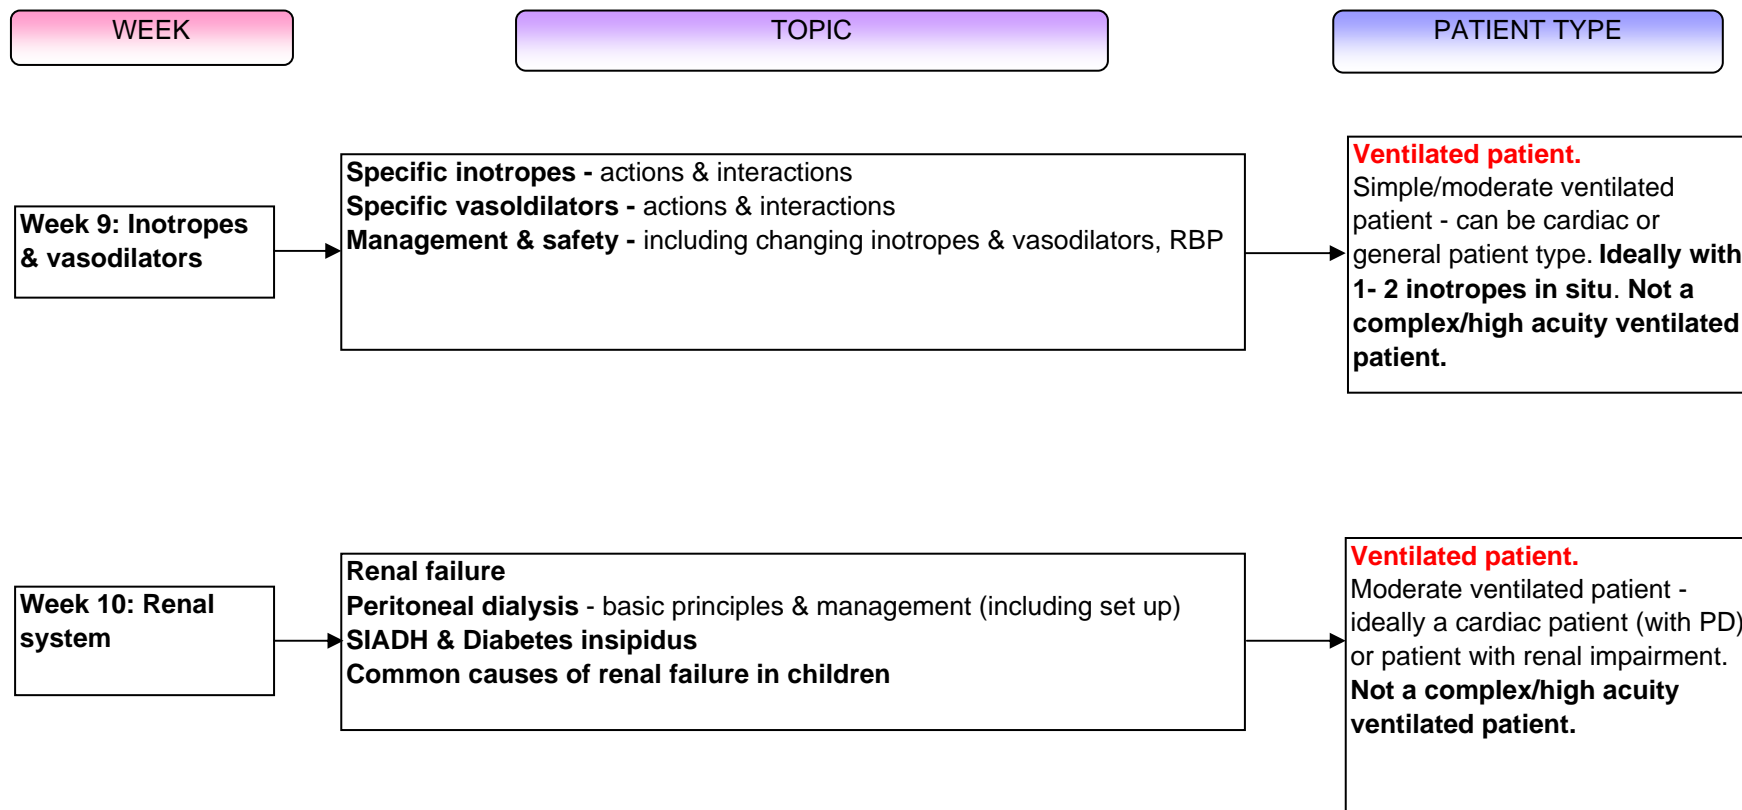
WEEK

TOPIC

PATIENT TYPE

Week 9: Inotropes & vasodilators

Specific inotropes - actions & interactions
Specific vasoldilators - actions & interactions
Management & safety - including changing inotropes & vasodilators, RBP

Ventilated patient.
Simple/moderate ventilated patient - can be cardiac or general patient type. Ideally with 1- 2 inotropes in situ. Not a complex/high acuity ventilated patient.

Week 10: Renal system

Renal failure
Peritoneal dialysis - basic principles & management (including set up)
SIADH & Diabetes insipidus
Common causes of renal failure in children

Ventilated patient.
Moderate ventilated patient - ideally a cardiac patient (with PD) or patient with renal impairment. Not a complex/high acuity ventilated patient.